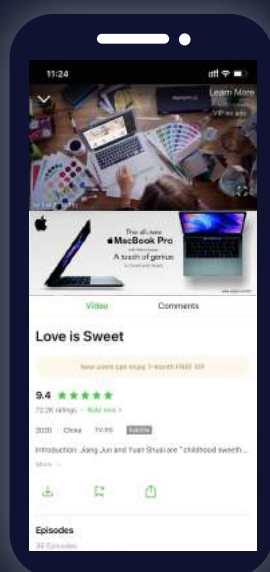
11:24

Learn More

VIP no ads

The all-new
MacBook Pro
A touch of genius

Video

Comments

Love is Sweet

New users can enjoy 1-month FREE VIP

9.4

72.2K ratings · Rate now >

2020 | China | TV-PG | Subtitle

Introduction: Jiang Jun and Yuan Shuai are "childhood sweeth...

More

Episodes

36 Episodes